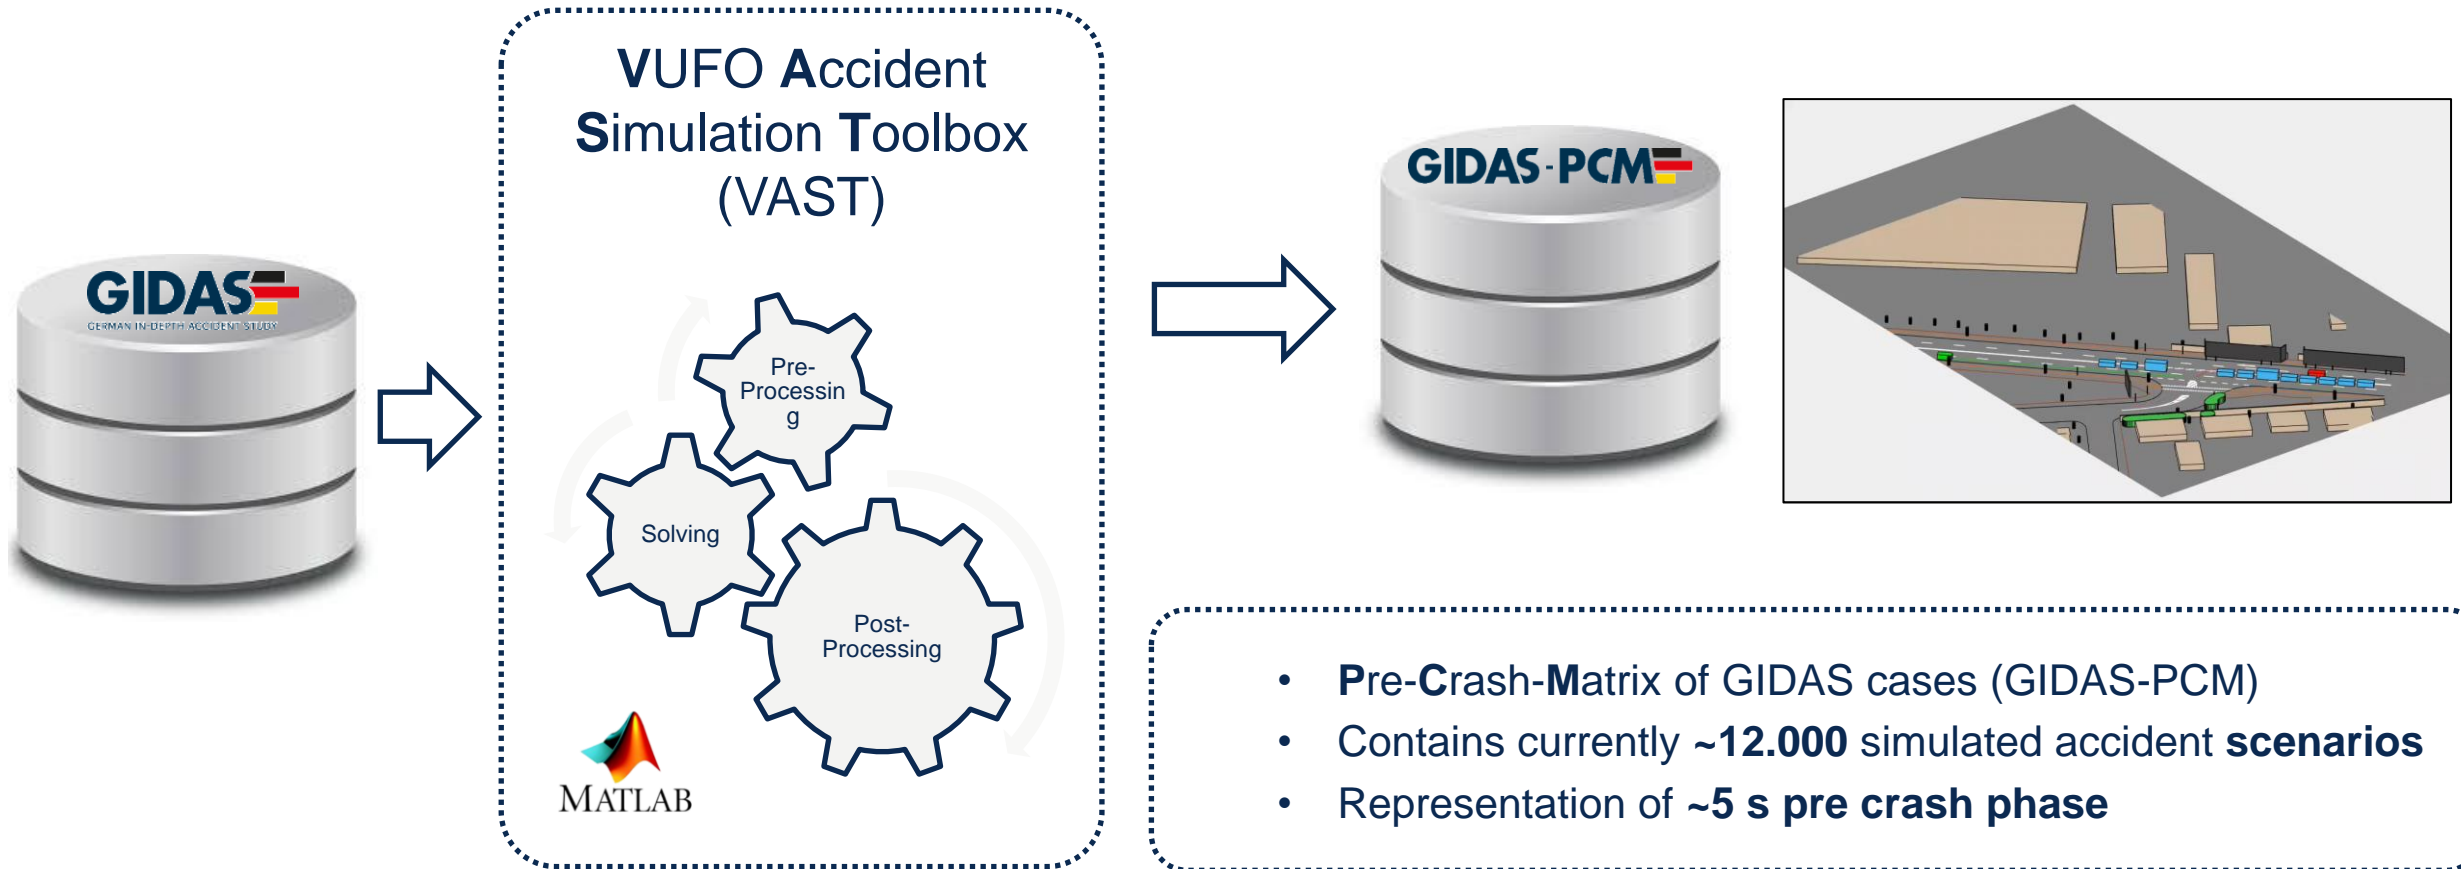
GIDAS
GERMAN IN-DEPTH ACCIDENT STUDY

VUFO Accident Simulation Toolbox (VAST)

Pre-Processin g

Solving

Post-Processing

MATLAB

GIDAS-PCM

• Pre-Crash-Matrix of GIDAS cases (GIDAS-PCM)
• Contains currently ~12.000 simulated accident scenarios
• Representation of ~5 s pre crash phase